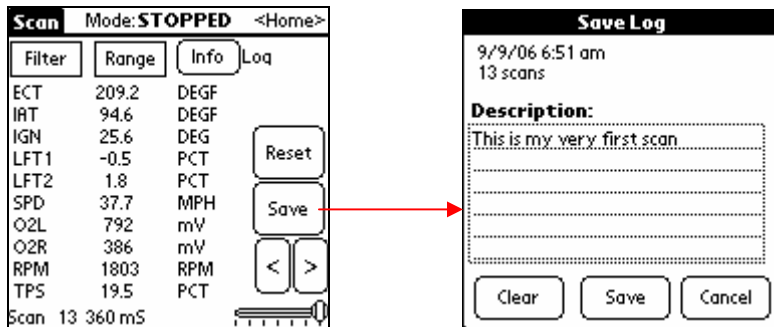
Scan Mode: STOPPED <Home>

Filter Range Info Log

| | | |
|---|---|---|
| ECT | 209.2 | DEGF |
| IAT | 94.6 | DEGF |
| IGN | 25.6 | DEG |
| LFT1 | -0.5 | PCT |
| LFT2 | 1.8 | PCT |
| SPD | 37.7 | MPH |
| O2L | 792 | mV |
| O2R | 386 | mV |
| RPM | 1803 | RPM |
| TPS | 19.5 | PCT |

Reset

Save

< >

Scan 13 360 mS

Save Log

9/9/06 6:51 am
13 scans

Description:

This is my very first scan

Clear Save Cancel